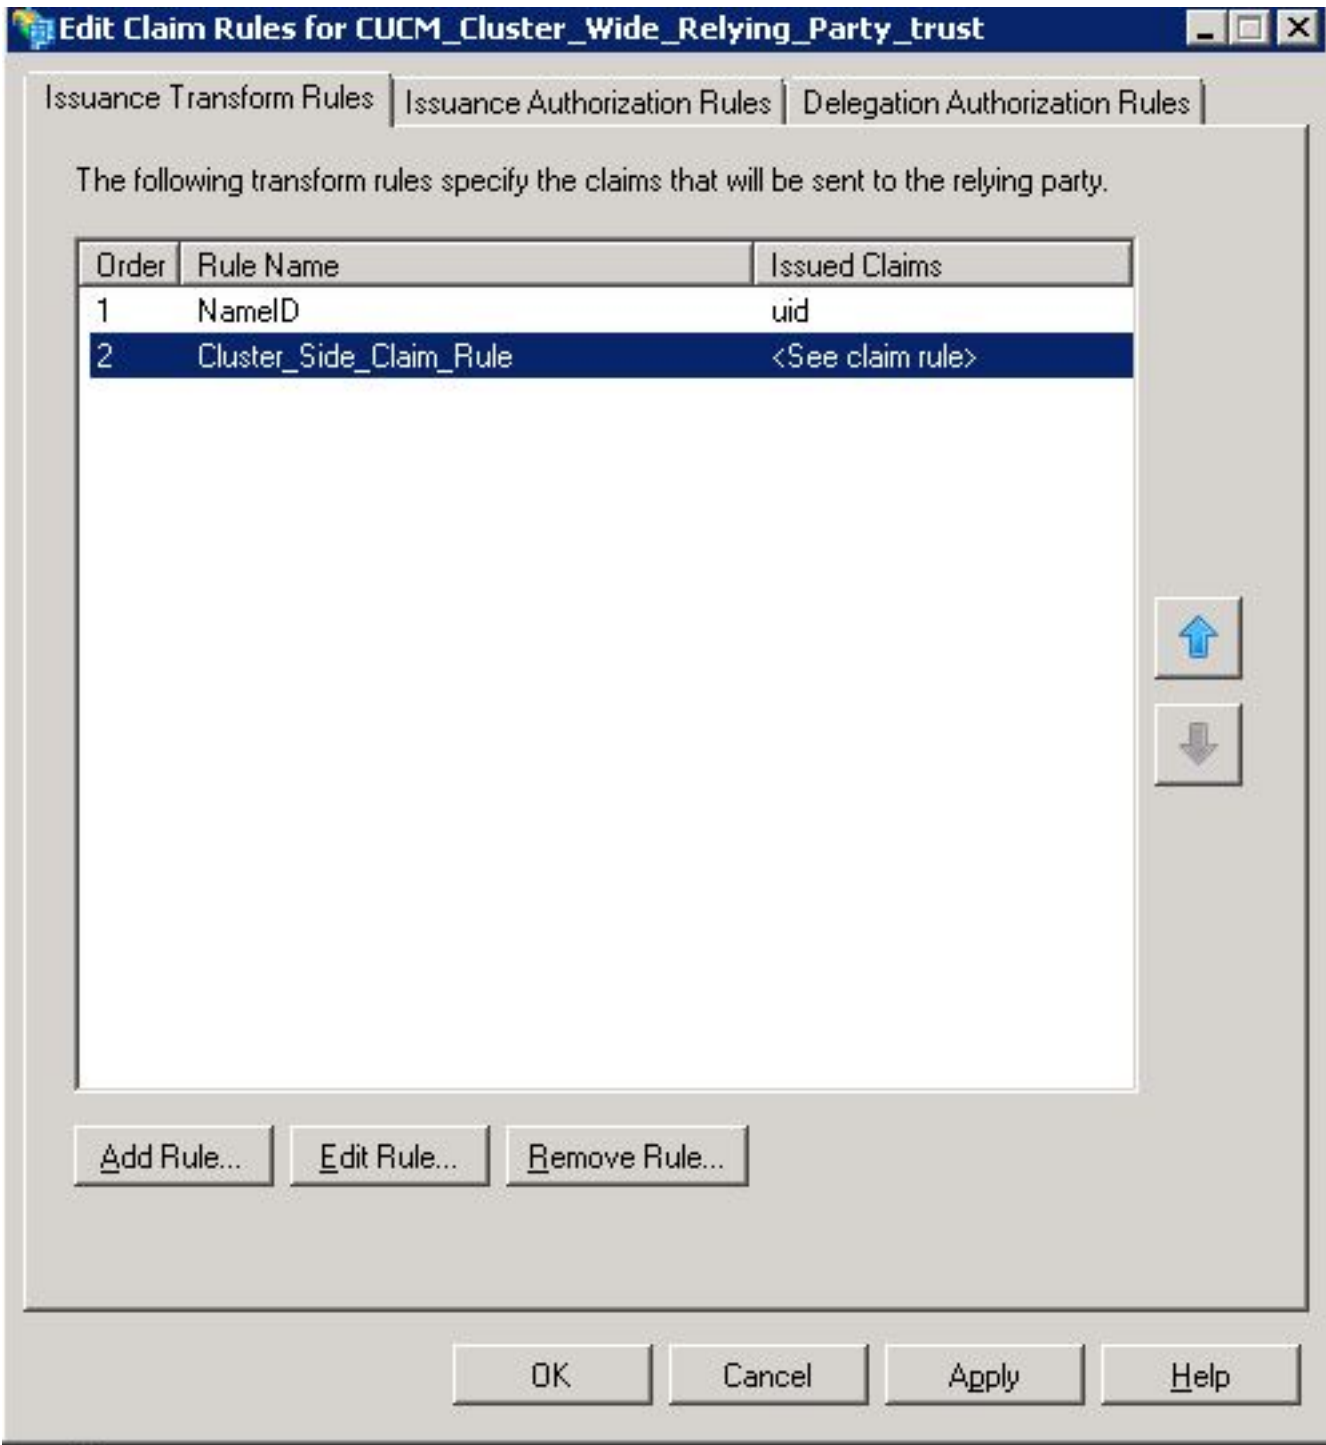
Edit Claim Rules for CUCM_Cluster_Wide_Relying_Party_trust

Issuance Transform Rules | Issuance Authorization Rules | Delegation Authorization Rules

The following transform rules specify the claims that will be sent to the relying party.

| Order | Rule Name | Issued Claims |
|---|---|---|
| 1 | NameID | uid |
| 2 | Cluster_Side_Claim_Rule | <See claim rule> |

Add Rule... Edit Rule... Remove Rule...

OK Cancel Apply Help